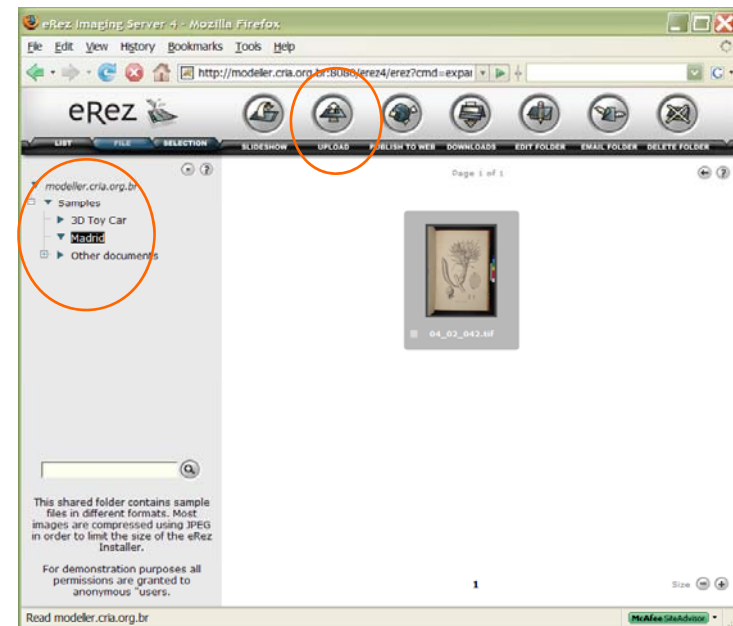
eRez Imaging Server 4 - Mozilla Firefox

File Edit View History Bookmarks Tools Help

http://modeller.cria.org.br:8080/erez4/erez?cmd=expa

eRez

LIST FILE SELECTION

SLIDESHOW UPLOAD PUBLISH TO WEB DOWNLOADS EDIT FOLDER EMAIL FOLDER DELETE FOLDER

modeller.cria.org.br
Samples
3D Toy Car
Madrid
Other documents

Page 1 of 1

04_02_042.tif

This shared folder contains sample files in different formats. Most images are compressed using JPEG in order to limit the size of the eRez Installer.

For demonstration purposes all permissions are granted to anonymous "users.

1

Size

Read modeller.cria.org.br

McAfee SiteAdvisor